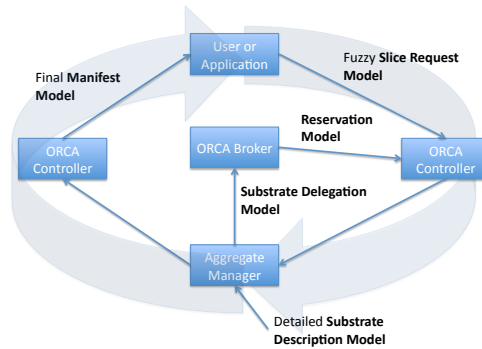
User or Application

Final **Manifest Model**

Fuzzy **Slice Request Model**

**Reservation Model**

ORCA Controller

ORCA Broker

ORCA Controller

**Substrate Delegation Model**

Aggregate Manager

Detailed **Substrate Description Model**